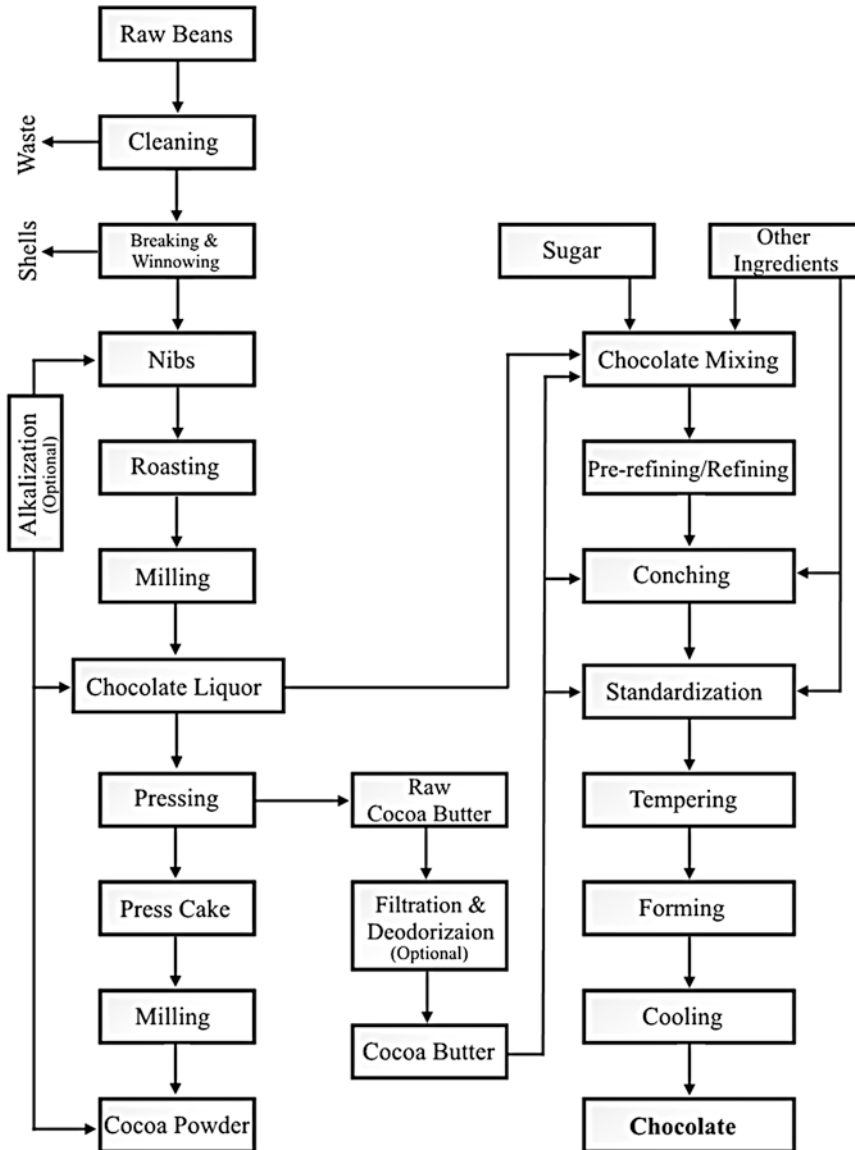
Raw Beans

Waste

Cleaning

Shells

Breaking & Winnowing

Sugar

Other Ingredients

Nibs

Alkalization (Optional)

Chocolate Mixing

Roasting

Pre-refining/Refining

Milling

Conching

Chocolate Liquor

Standardization

Pressing

Raw Cocoa Butter

Tempering

Press Cake

Filtration & Deodorizaion (Optional)

Forming

Milling

Cooling

Cocoa Butter

Cocoa Powder

Chocolate